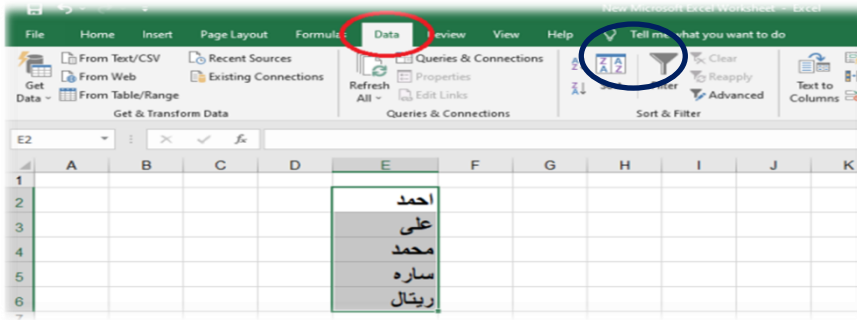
New Microsoft Excel Worksheet - Excel

File Home Insert Page Layout Formulas Data Review View Help Tell me what you want to do

Get Data
From Text/CSV
From Web
From Table/Range
Recent Sources
Existing Connections
Get & Transform Data

Refresh All
Queries & Connections
Properties
Edit Links
Queries & Connections

Sort
Filter
Clear
Reapply
Advanced
Sort & Filter

Text to Columns

E2

| | A | B | C | D | E | F | G | H | I | J | K |
|---|---|---|---|---|---|---|---|---|---|---|---|
| 1 | | | | | | | | | | | |
| 2 | | | | | احمد | | | | | | |
| 3 | | | | | على | | | | | | |
| 4 | | | | | محمد | | | | | | |
| 5 | | | | | ساره | | | | | | |
| 6 | | | | | ريتال | | | | | | |